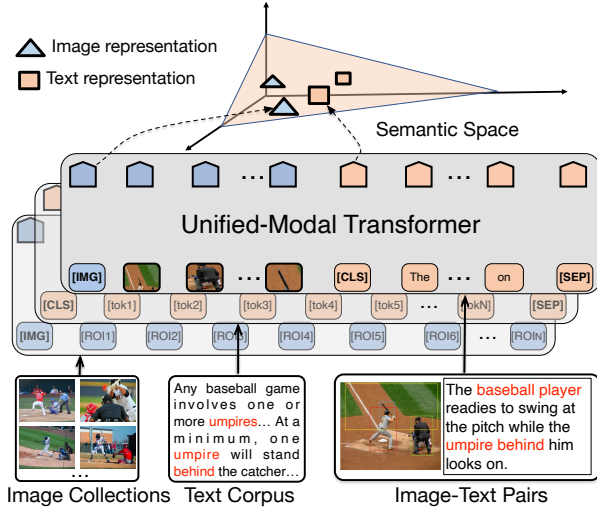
Image representation

Text representation

Semantic Space

...

...

Unified-Modal Transformer

[IMG]

...

[CLS]

The

...

on

[SEP]

[CLS]

[tok1]

[tok2]

[tok3]

[tok4]

[tok5]

...

[tokN]

[SEP]

[IMG]

[ROI1]

[ROI2]

[ROI3]

[ROI4]

[ROI5]

[ROI6]

...

[ROIN]

...

Any baseball game involves one or more umpires... At a minimum, one umpire will stand behind the catcher...

The baseball player readies to swing at the pitch while the umpire behind him looks on.

Image Collections

Text Corpus

Image-Text Pairs